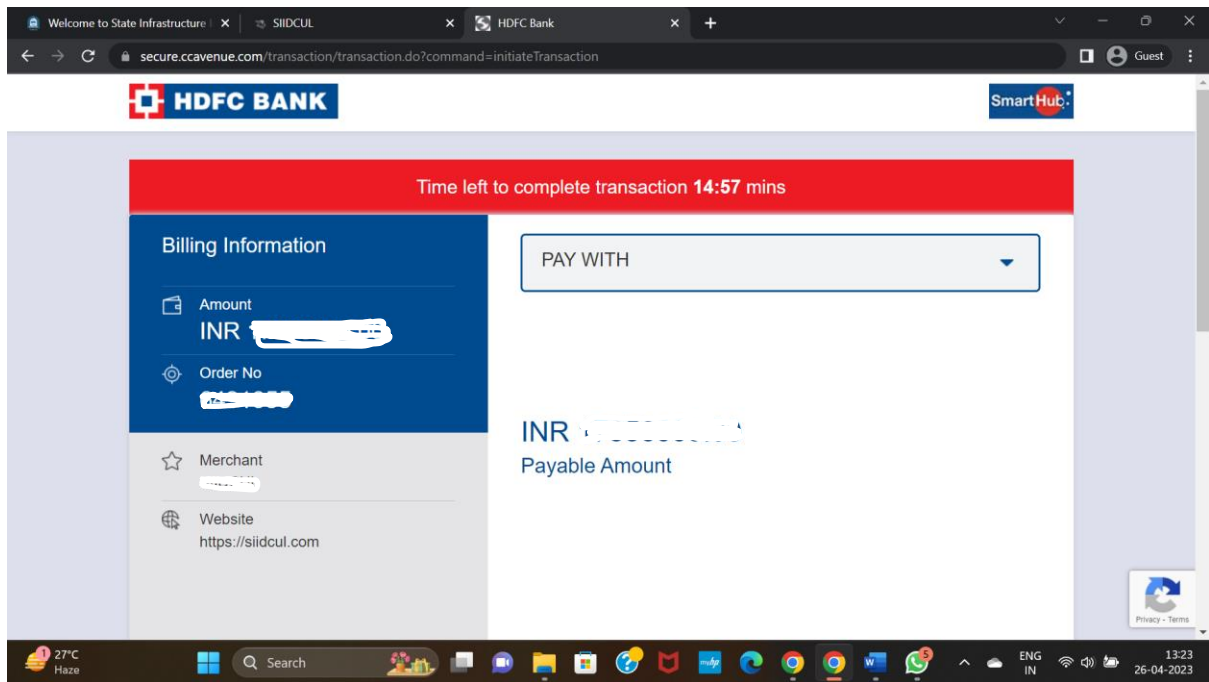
Welcome to State Infrastructure | × SIIDCUL × HDFC Bank × +

secure.ccavenue.com/transaction/transaction.do?command=initiateTransaction

Guest

HDFC BANK

SmartHub

Time left to complete transaction 14:57 mins

Billing Information

Amount
INR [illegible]

Order No
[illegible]

Merchant
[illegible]

Website
https://siidcul.com

PAY WITH

INR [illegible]
Payable Amount

Privacy - Terms

27°C
Haze

Search

ENG
IN

13:23
26-04-2023